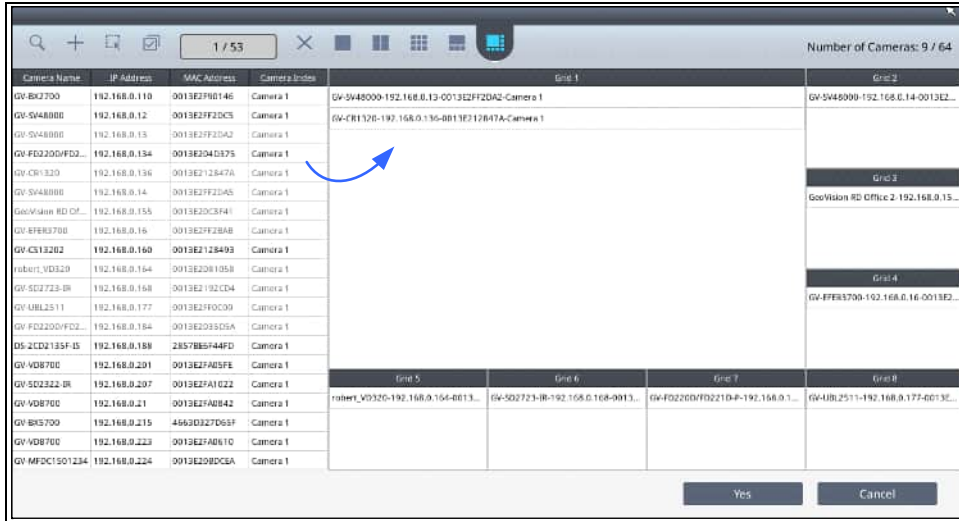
1 / 53

Number of Cameras: 9 / 64

| Camera Name | IP Address | MAC Address | Camera Index |
|---|---|---|---|
| GV-BX2700 | 192.168.0.110 | 0013E2F90146 | Camera 1 |
| GV-SV48000 | 192.168.0.12 | 0013E2FF2DC5 | Camera 1 |
| GV-SV48000 | 192.168.0.13 | 0013E2FF2DA2 | Camera 1 |
| GV-FD2200/FD2... | 192.168.0.134 | 0013E204D375 | Camera 1 |
| GV-CR1320 | 192.168.0.136 | 0013E212847A | Camera 1 |
| GV-SV48000 | 192.168.0.14 | 0013E2FF2DA5 | Camera 1 |
| GeoVision RD Of... | 192.168.0.155 | 0013E20C8F41 | Camera 1 |
| GV-EFER3700 | 192.168.0.16 | 0013E2FF2BA8 | Camera 1 |
| GV-CS13202 | 192.168.0.160 | 0013E2128493 | Camera 1 |
| robert_VD320 | 192.168.0.164 | 0013E2081058 | Camera 1 |
| GV-SD2723-IR | 192.168.0.168 | 0013E2192CD4 | Camera 1 |
| GV-UBL2511 | 192.168.0.177 | 0013E2FF0C00 | Camera 1 |
| GV-FD2200/FD2... | 192.168.0.184 | 0013E2035D5A | Camera 1 |
| DS-2CD2135F-IS | 192.168.0.188 | 2857BE5F44FD | Camera 1 |
| GV-VD8700 | 192.168.0.201 | 0013E2FA05FE | Camera 1 |
| GV-SD2322-IR | 192.168.0.207 | 0013E2FA1022 | Camera 1 |
| GV-VD8700 | 192.168.0.21 | 0013E2FA0842 | Camera 1 |
| GV-BX5700 | 192.168.0.215 | 4663D327D65F | Camera 1 |
| GV-VD8700 | 192.168.0.223 | 0013E2FA0610 | Camera 1 |
| GV-MFDC1501234 | 192.168.0.224 | 0013E208DC6A | Camera 1 |

Grid 1
GV-SV48000-192.168.0.13-0013E2FF2DA2-Camera 1
GV-CR1320-192.168.0.136-0013E212847A-Camera 1

Grid 2
GV-SV48000-192.168.0.14-0013E2...

Grid 3
GeoVision RD Office 2-192.168.0.15...

Grid 4
GV-EFER3700-192.168.0.16-0013E2...

Grid 5
robert_VD320-192.168.0.164-0013...

Grid 6
GV-SD2723-IR-192.168.0.168-0013...

Grid 7
GV-FD2200/FD2210-P-192.168.0.1...

Grid 8
GV-UBL2511-192.168.0.177-0013E...

Yes
Cancel